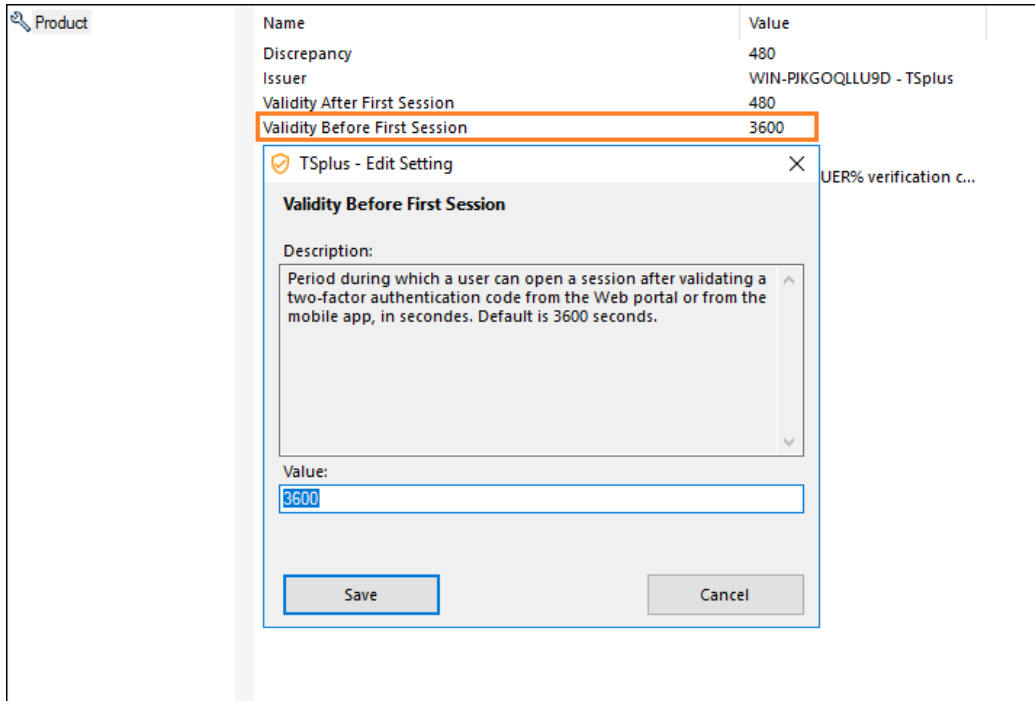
Product

| Name | Value |
|---|---|
| Discrepancy | 480 |
| Issuer | WIN-PJKGOQLLU9D - TSplus |
| Validity After First Session | 480 |
| Validity Before First Session | 3600 |

UER% verification c...

TSplus - Edit Setting

Validity Before First Session

Description:

Period during which a user can open a session after validating a two-factor authentication code from the Web portal or from the mobile app, in secondes. Default is 3600 seconds.

Value:

3600

Save

Cancel